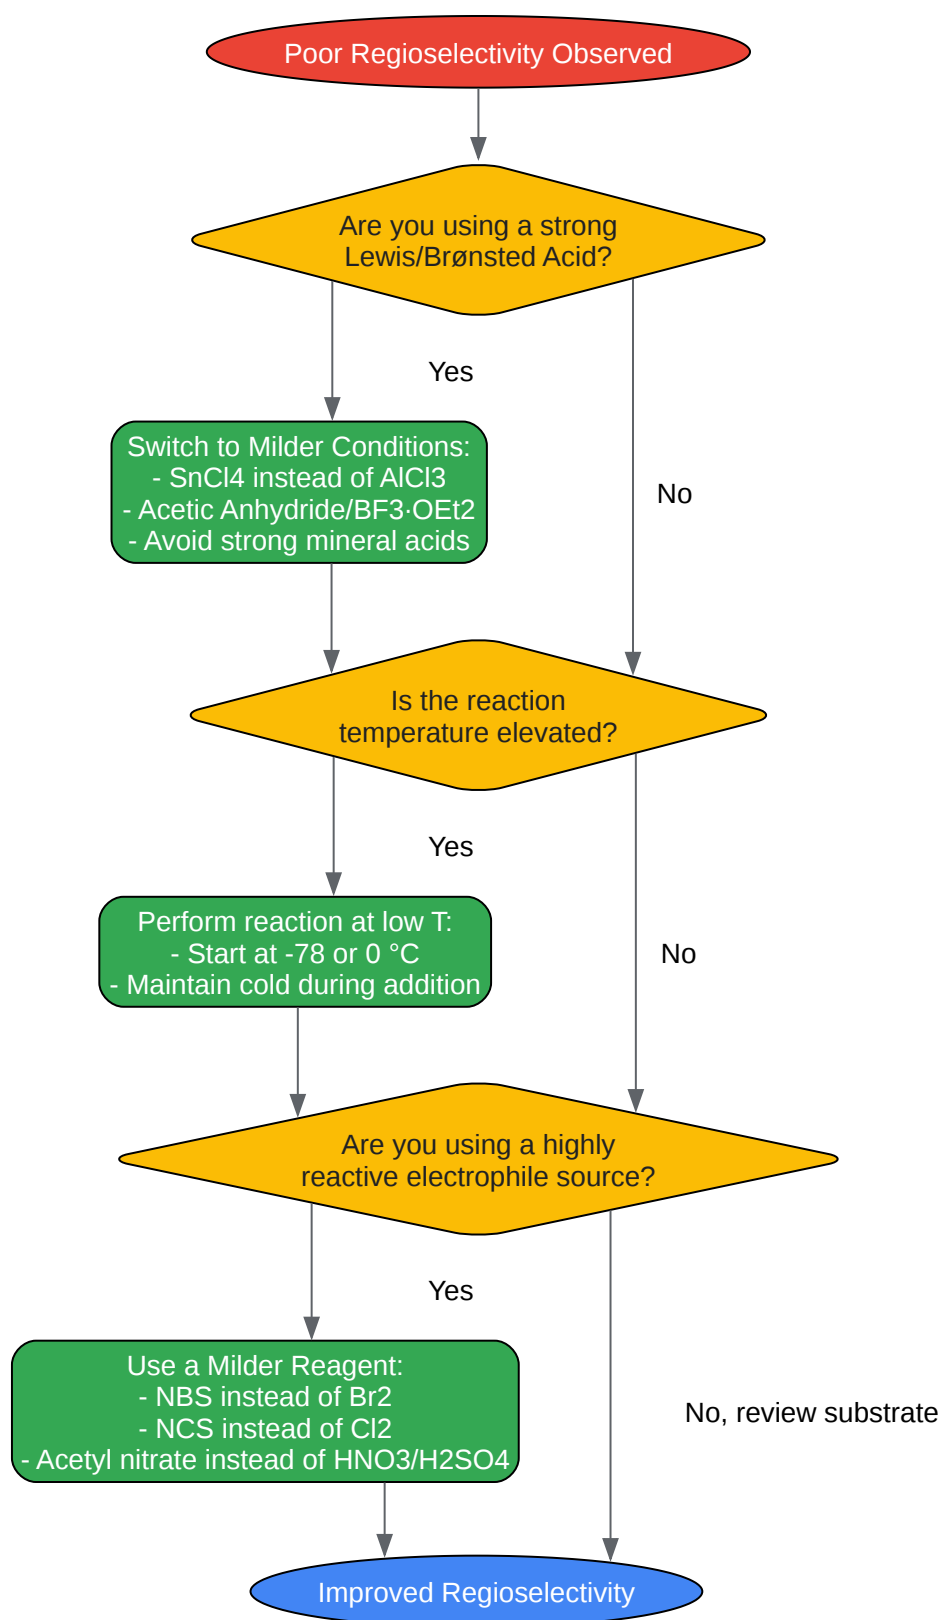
Poor Regioselectivity Observed

Are you using a strong Lewis/Brønsted Acid?

Yes

Switch to Milder Conditions:
- SnCl4 instead of AlCl3
- Acetic Anhydride/BF3·OEt2
- Avoid strong mineral acids

No

Is the reaction temperature elevated?

Yes

Perform reaction at low T:
- Start at -78 or 0 °C
- Maintain cold during addition

No

Are you using a highly reactive electrophile source?

Yes

Use a Milder Reagent:
- NBS instead of Br2
- NCS instead of Cl2
- Acetyl nitrate instead of HNO3/H2SO4

No, review substrate

Improved Regioselectivity